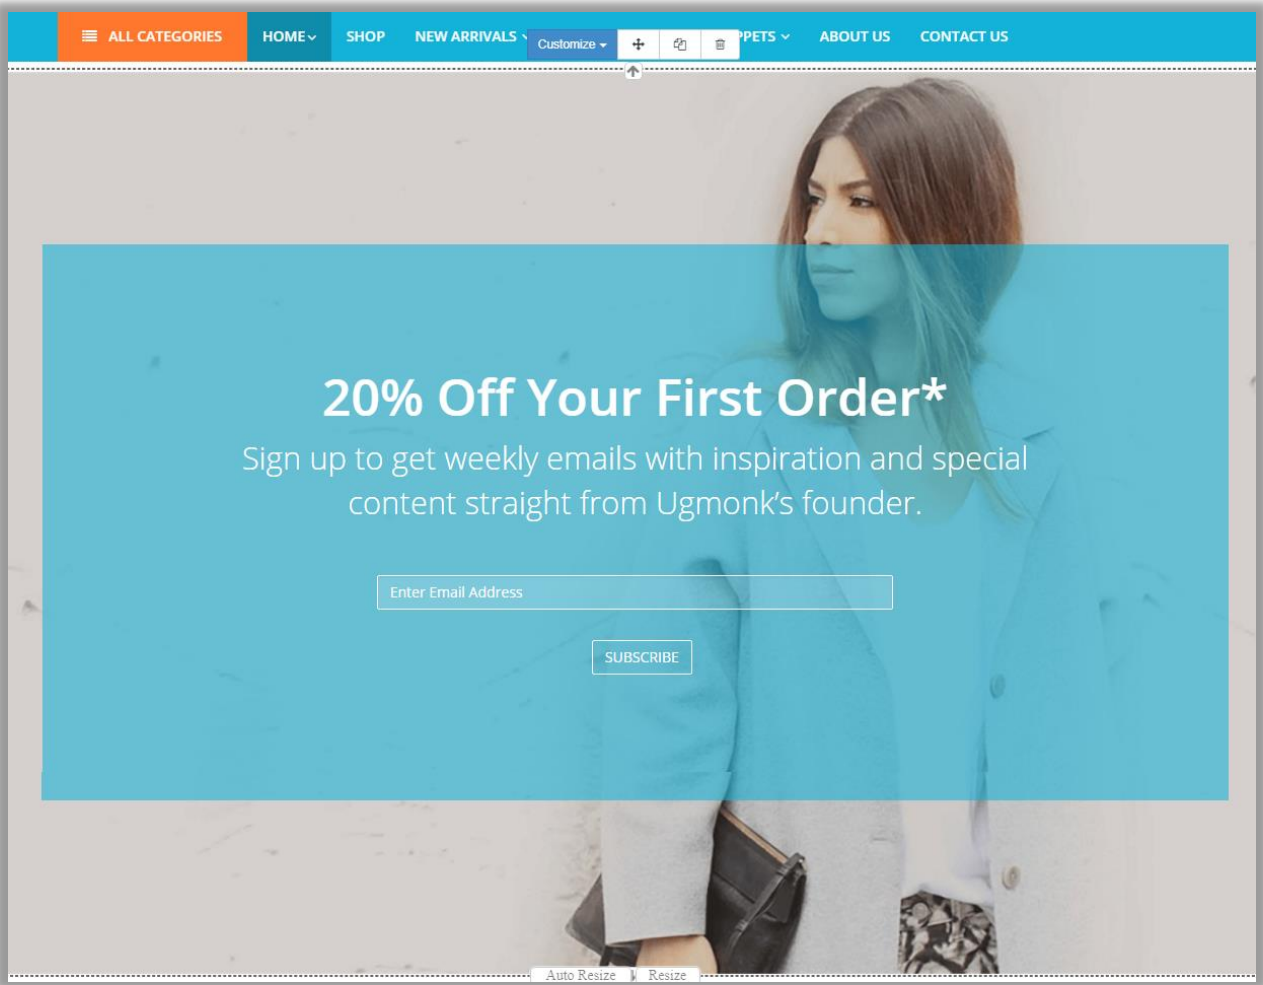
ALL CATEGORIES HOME SHOP NEW ARRIVALS Customize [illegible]PETS ABOUT US CONTACT US

20% Off Your First Order*

Sign up to get weekly emails with inspiration and special content straight from Ugmonk's founder.

Enter Email Address

SUBSCRIBE

Auto Resize Resize